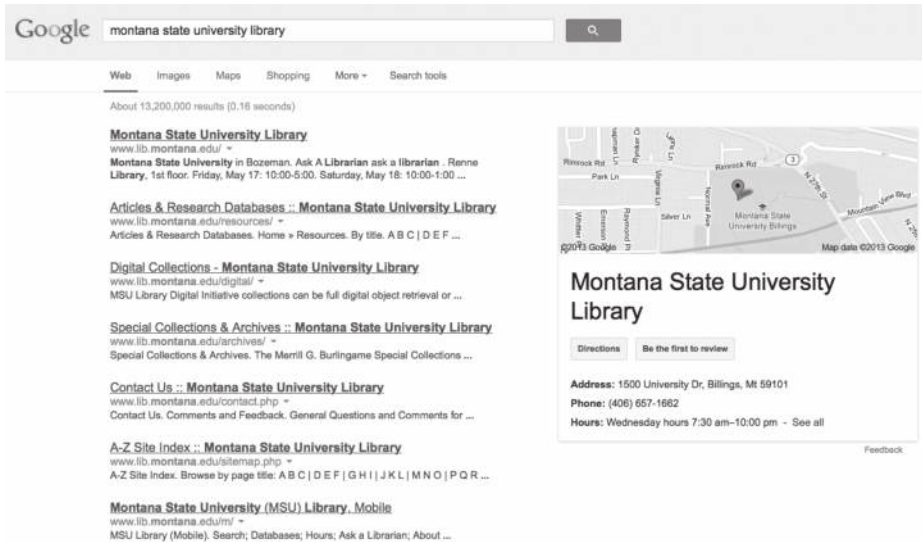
Google montana state university library

Web Images Maps Shopping More Search tools

About 13,200,000 results (0.16 seconds)

Montana State University Library
www.lib.montana.edu/
Montana State University in Bozeman. Ask A Librarian ask a librarian . Renne Library, 1st floor. Friday, May 17: 10:00-5:00. Saturday, May 18: 10:00-1:00 ...

Articles & Research Databases :: Montana State University Library
www.lib.montana.edu/resources/
Articles & Research Databases. Home » Resources. By title. A B C | D E F ...

Digital Collections - Montana State University Library
www.lib.montana.edu/digital/
MSU Library Digital Initiative collections can be full digital object retrieval or ...

Special Collections & Archives :: Montana State University Library
www.lib.montana.edu/archives/
Special Collections & Archives. The Merrill G. Burlingame Special Collections ...

Contact Us :: Montana State University Library
www.lib.montana.edu/contact.php
Contact Us. Comments and Feedback. General Questions and Comments for ...

A-Z Site Index :: Montana State University Library
www.lib.montana.edu/sitemap.php
A-Z Site Index. Browse by page title: A B C | D E F | G H I | J K L | M N O | P Q R ...

Montana State University (MSU) Library, Mobile
www.lib.montana.edu/m/
MSU Library (Mobile). Search; Databases; Hours; Ask a Librarian; About ...

Rimrock Rd Park Ln Rimrock Rd Virginia Ln Silver Ln Normal Ave Emerson Pl Raymond Pl Montana State University Billings Mountain View Blvd
©2013 Google Map data ©2013 Google

Montana State University Library

Directions Be the first to review

Address: 1500 University Dr, Billings, Mt 59101
Phone: (406) 657-1662
Hours: Wednesday hours 7:30 am–10:00 pm - See all

Feedback